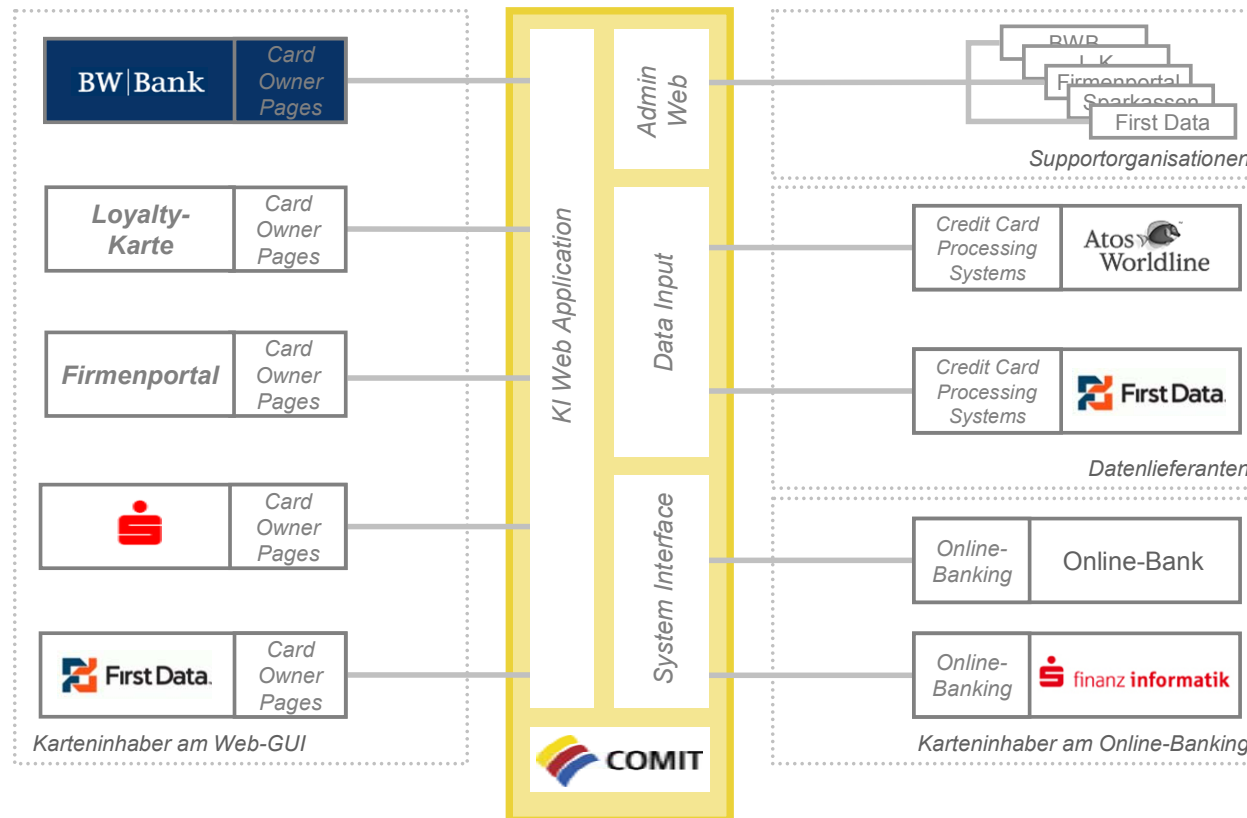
BW|Bank

Card Owner Pages

Loyalty-Karte

Card Owner Pages

Firmenportal

Card Owner Pages

Card Owner Pages

First Data.

Card Owner Pages

Karteninhaber am Web-GUI

KI Web Application

Admin Web

Data Input

System Interface

COMIT

BWB

L-K

Firmenportal

Sparkassen

First Data

Supportorganisationen

Credit Card Processing Systems

Atos Worldline

Credit Card Processing Systems

First Data.

Datenlieferanten

Online-Banking

Online-Bank

Online-Banking

finanz informatik

Karteninhaber am Online-Banking